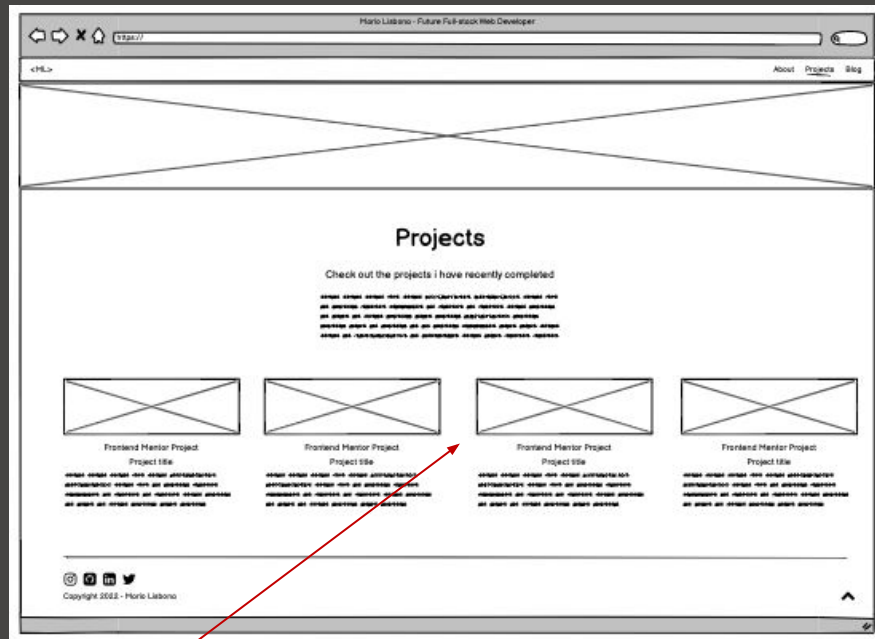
Mario Lisbona - Future Full-stack Web Developer

https://

<ML>

About Projects Blog

Projects

Check out the projects i have recently completed

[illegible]

Frontend Mentor Project
Project title

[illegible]

Frontend Mentor Project
Project title

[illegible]

Frontend Mentor Project
Project title

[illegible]

Frontend Mentor Project
Project title

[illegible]

Copyright 2022 - Mario Lisbona